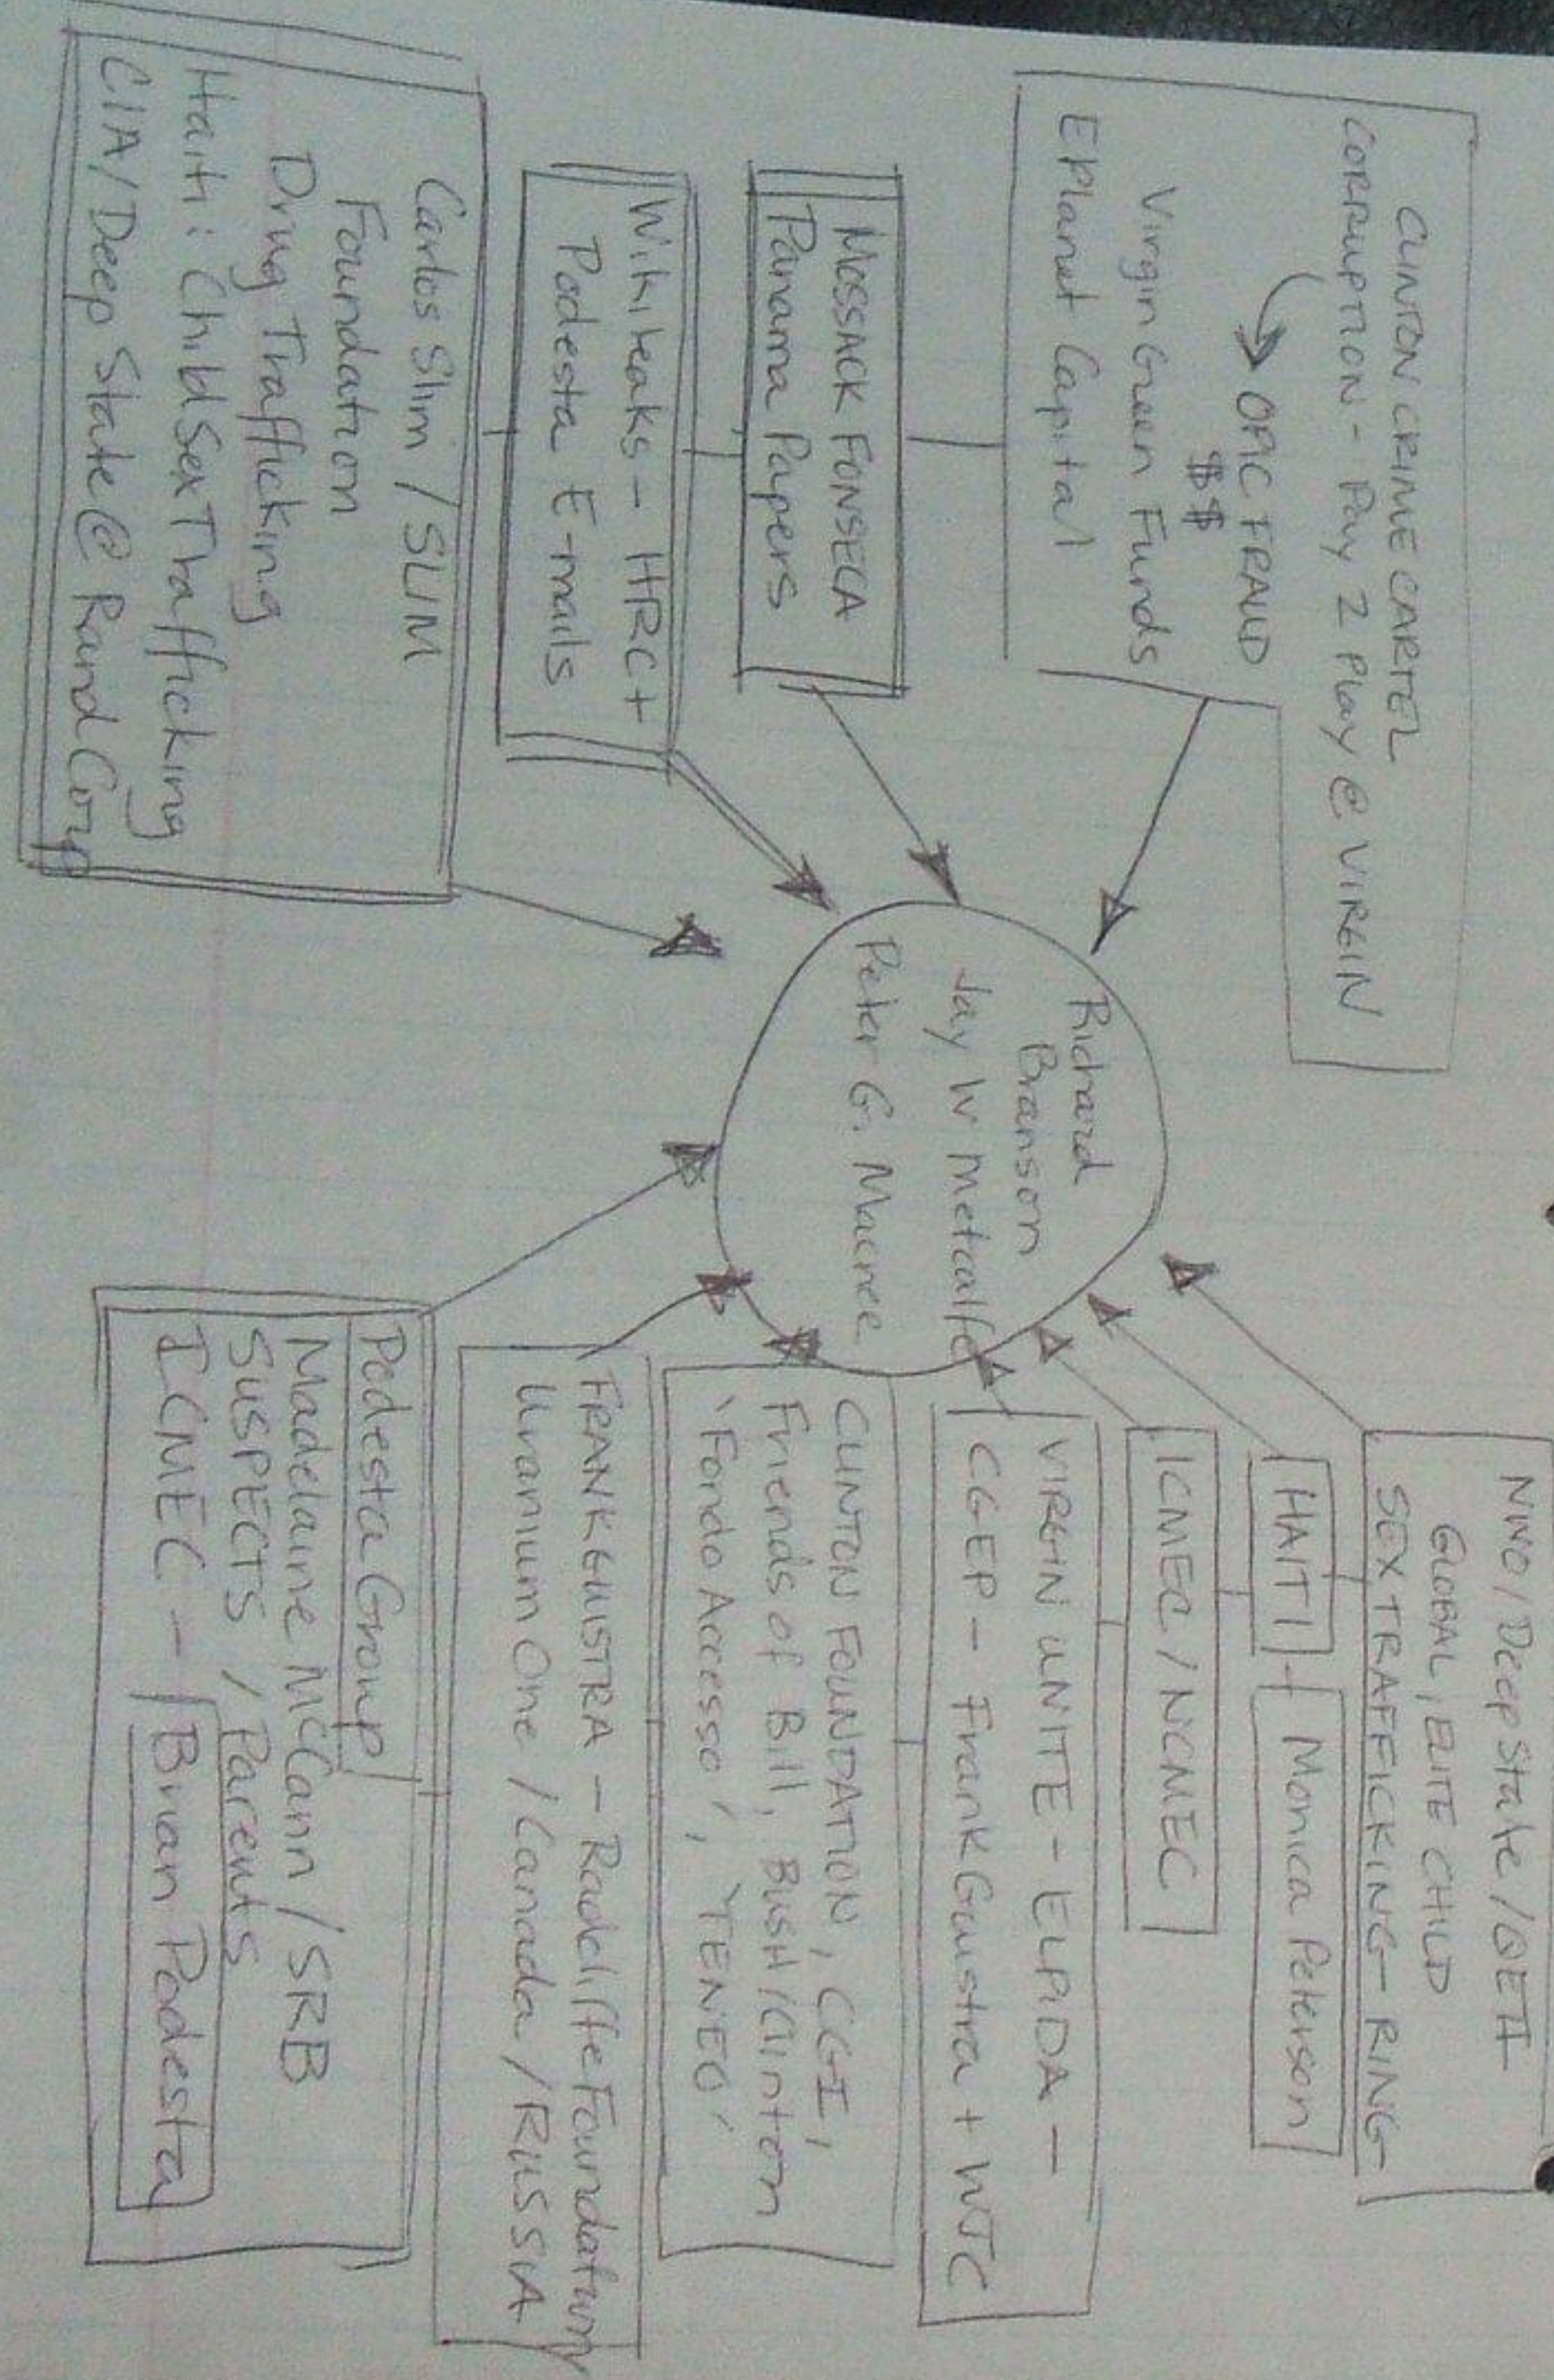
CLINTON CRIME CARTEL CORRUPTION - Pay 2 Play @ VIRGIN
OPIC FRAUD $$
Virgin Green Funds
EPlanet Capital

MOSSACK FONSECA
Panama Papers

Wikileaks - HRC + Podesta E-mails

Carlos Slim / SLIM Foundation
Drug Trafficking
Haiti: Child Sex Trafficking
CIA / Deep State @ Rand Corp

Richard Branson
Jay W Metcalfe
Peter G. Macnee

NWO / Deep State / GETI
GLOBAL, ELITE CHILD SEX TRAFFICKING - RING

HAITI + Monica Peterson

ICMEC / NCMEC

VIRGIN UNITE - ELRDA -
CGEP - Frank Giustra + WJC

CLINTON FOUNDATION, CGI, Friends of Bill, Bush/Clinton
'Fondo Accesso', 'TENEO'

FRANK GIUSTRA - Radcliffe Foundation
Uranium One / Canada / RUSSIA

Podesta Group
Madelaine McCann / SRB
SUSPECTS / Parents
ICMEC - Brian Podesta